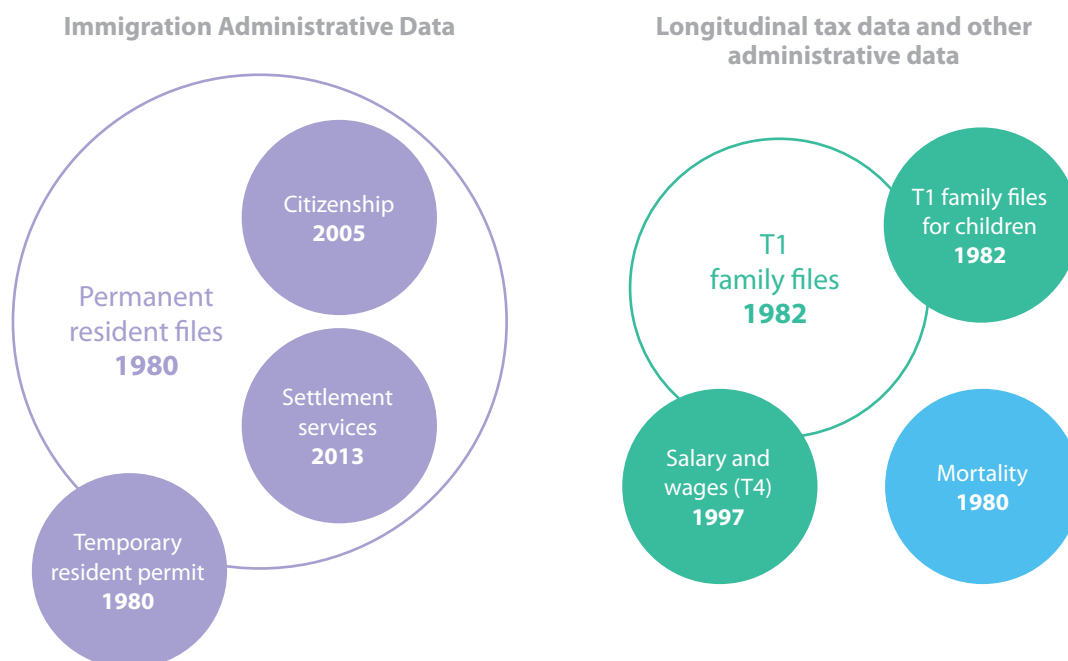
Immigration Administrative Data

Citizenship
2005

Permanent resident files
1980

Settlement services
2013

Temporary resident permit
1980

Longitudinal tax data and other administrative data

T1 family files
1982

T1 family files for children
1982

Salary and wages (T4)
1997

Mortality
1980